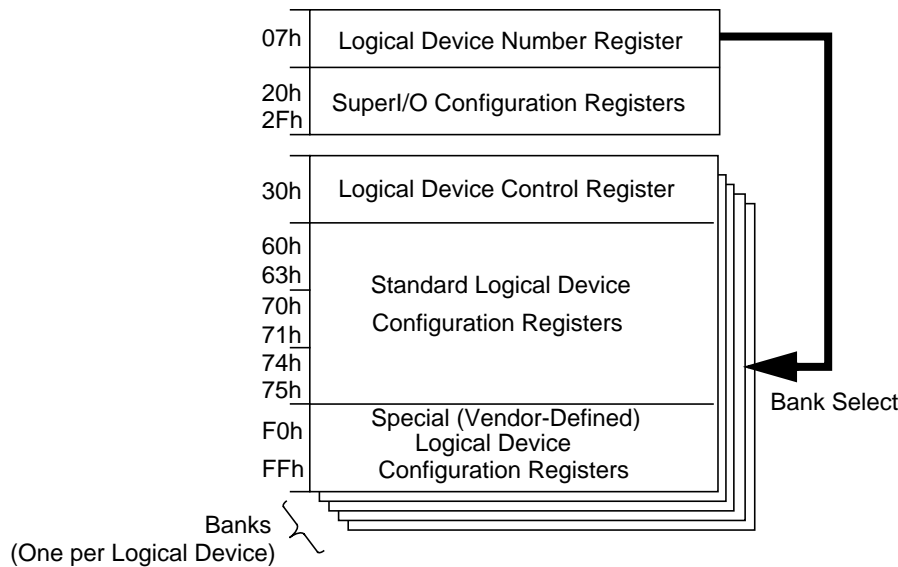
07h
Logical Device Number Register

20h
2Fh
SuperI/O Configuration Registers

30h
Logical Device Control Register

60h
63h
70h
71h
74h
75h
Standard Logical Device Configuration Registers

F0h
FFh
Special (Vendor-Defined) Logical Device Configuration Registers

Bank Select

Banks
(One per Logical Device)